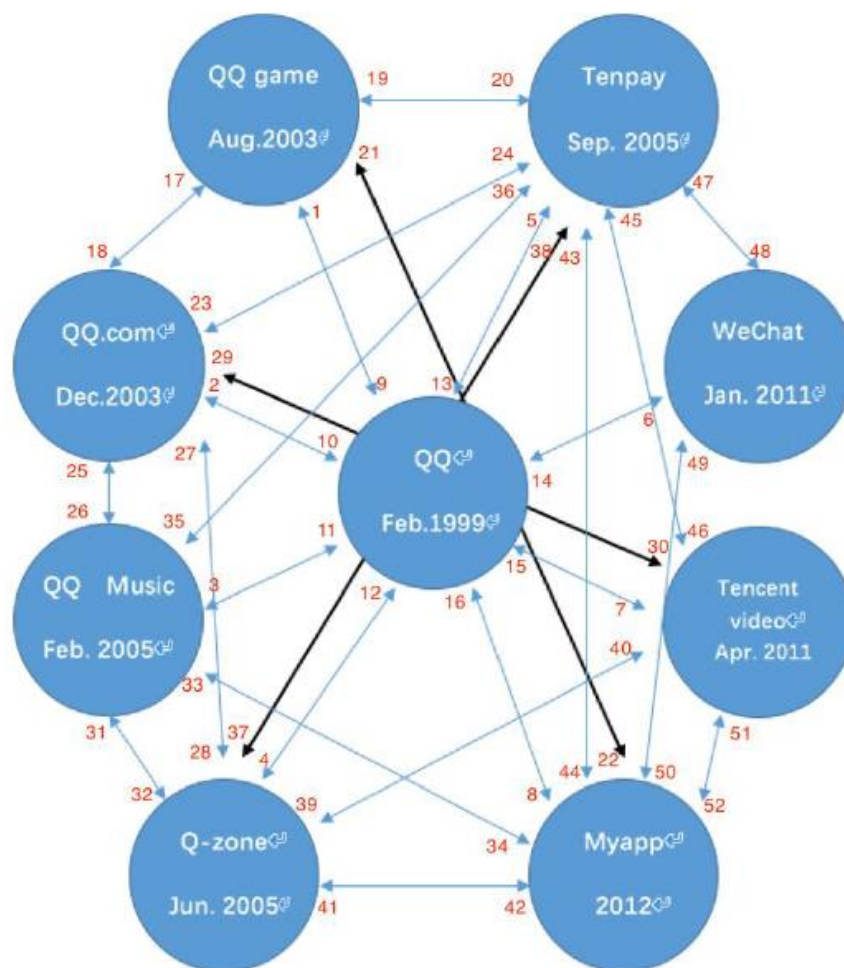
QQ game
Aug.2003

Tenpay
Sep. 2005

QQ.com
Dec.2003

WeChat
Jan. 2011

QQ
Feb.1999

QQ Music
Feb. 2005

Tencent video
Apr. 2011

Q-zone
Jun. 2005

Myapp
2012

19 20 17 21 24 1 36 47 18 5 45 38 43 48 23 29 2 13 9 6 10 27 14 49 25 26 35 11 30 46 3 12 15 7 16 40 33 31 37 28 4 44 22 50 51 32 39 8 34 52 41 42